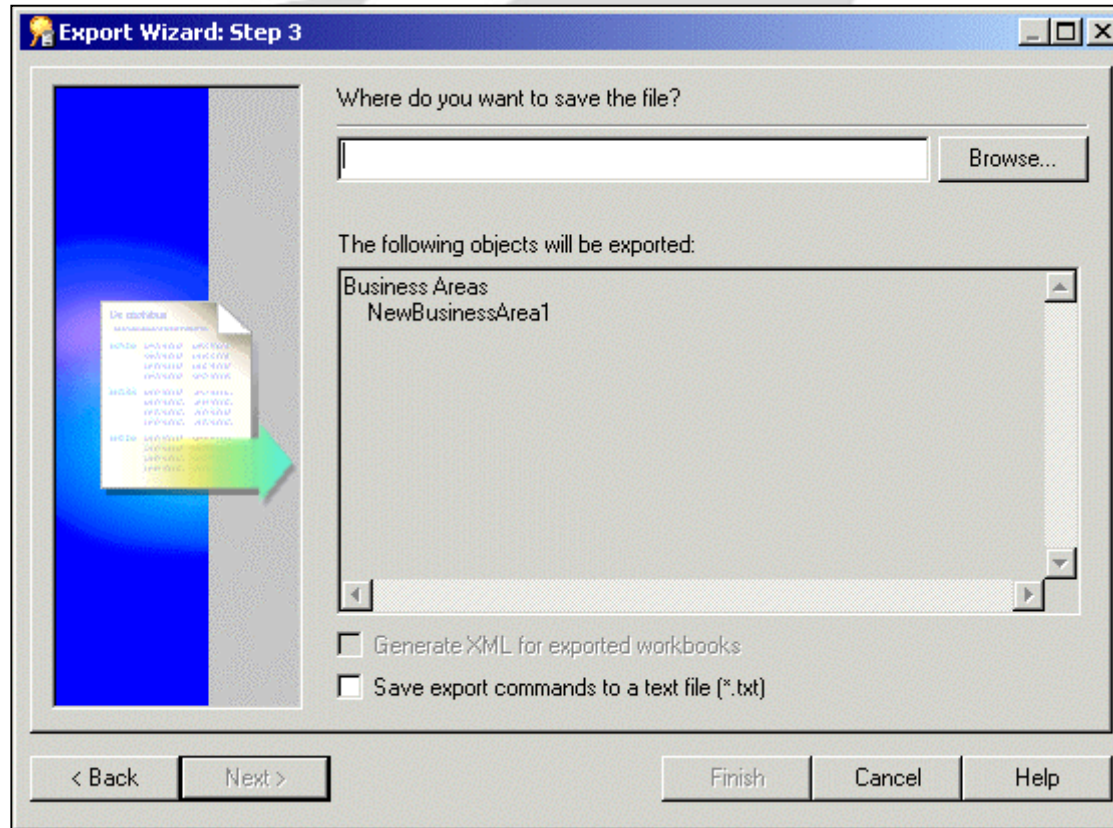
Export Wizard: Step 3

Where do you want to save the file?

Browse...

The following objects will be exported:

Business Areas
NewBusinessArea1

Generate XML for exported workbooks

Save export commands to a text file (*.txt)

< Back
Next >
Finish
Cancel
Help